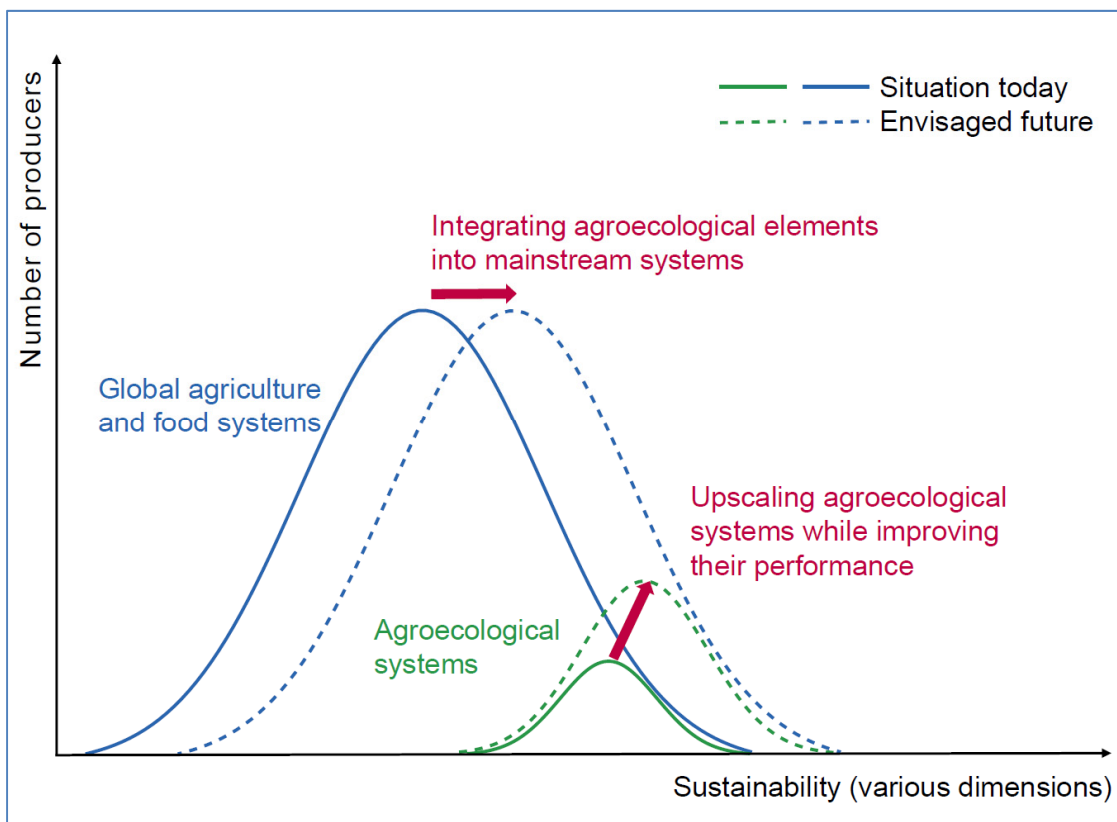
Situation today
Envisaged future

Number of producers

Integrating agroecological elements into mainstream systems

Global agriculture and food systems

Upscaling agroecological systems while improving their performance

Agroecological systems

Sustainability (various dimensions)